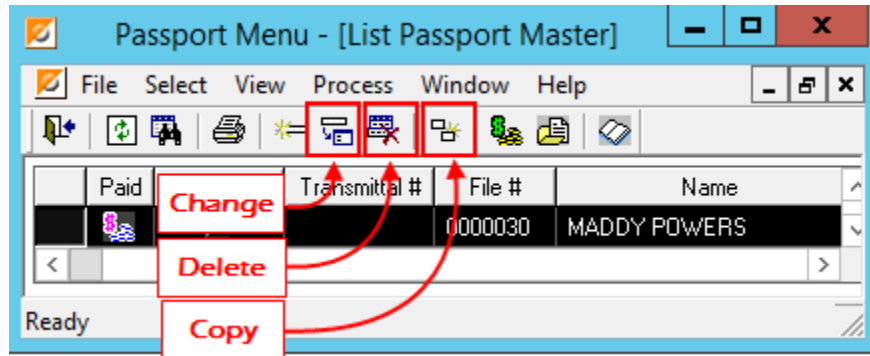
Passport Menu - [List Passport Master]

File Select View Process Window Help

| | Paid | | Transmittal # | File # | Name |
|---|---|---|---|---|---|
| | | | | 0000030 | MADDY POWERS |

Change

Delete

Copy

Ready